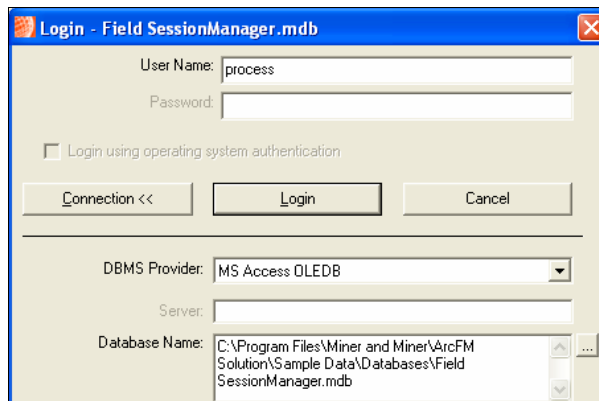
Login - Field SessionManager.mdb

User Name: process

Password:

Login using operating system authentication

Connection <<

Login

Cancel

DBMS Provider: MS Access OLEDB

Server:

Database Name: C:\Program Files\Miner and Miner\ArcFM Solution\Sample Data\Databases\Field SessionManager.mdb

...